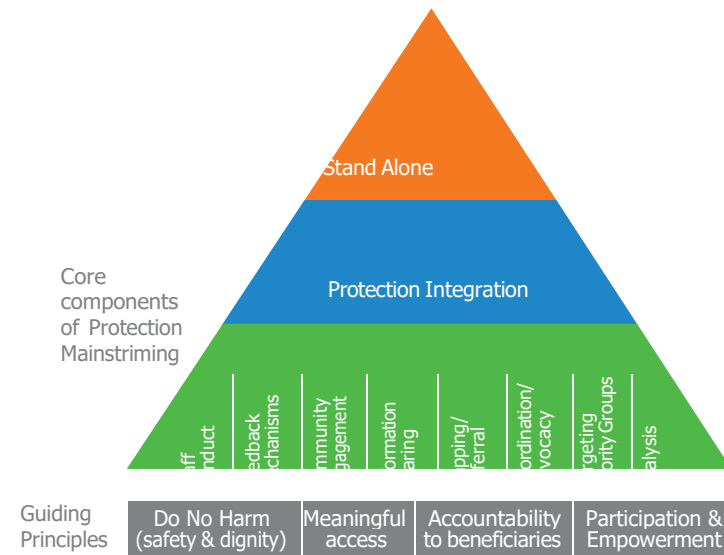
Stand Alone

Protection Integration

Core components of Protection Mainstriming

aff nduct

edback echanisms

mmunity gagement

ormation aring

pping/ ferral

ordination/ vocacy

rgeting ority Groups

alysis

Guiding Principles

| Do No Harm (safety & dignity) | Meaningful access | Accountability to beneficiaries | Participation & Empowerment |